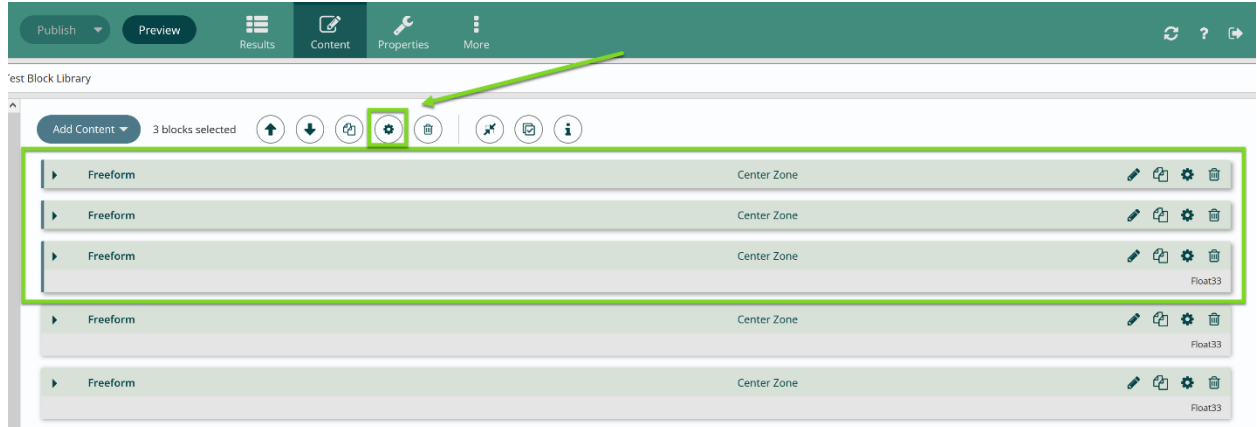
Publish Preview Results Content Properties More

'est Block Library

Add Content 3 blocks selected

Freeform Center Zone

Freeform Center Zone

Freeform Center Zone
Float33

Freeform Center Zone
Float33

Freeform Center Zone
Float33